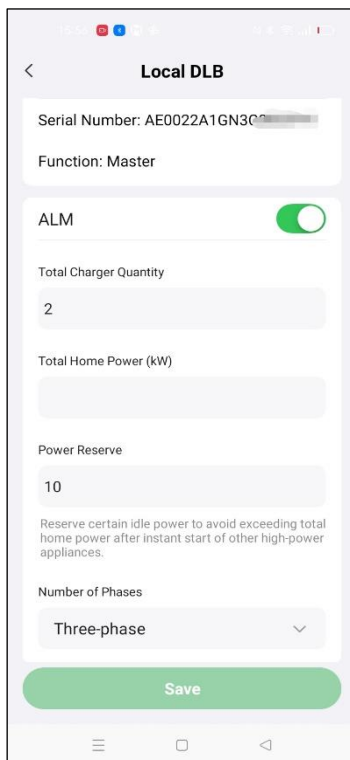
15:54

<

Local DLB

Serial Number: AE0022A1GN3C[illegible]

Function: Master

ALM

Total Charger Quantity

2

Total Home Power (kW)

Power Reserve

10

Reserve certain idle power to avoid exceeding total home power after instant start of other high-power appliances.

Number of Phases

Three-phase

Save